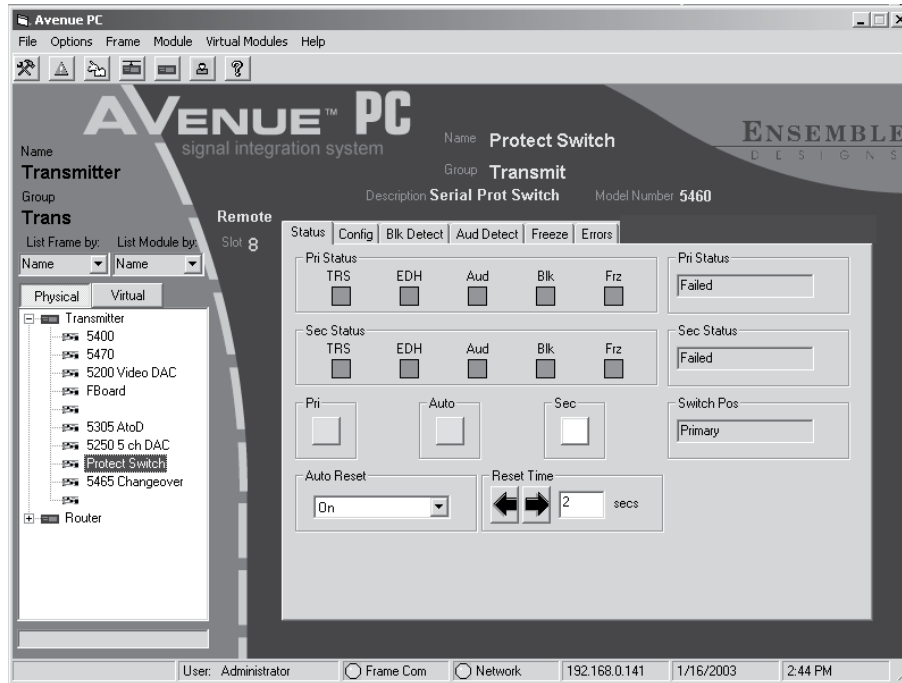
Avenue PC

File Options Frame Module Virtual Modules Help

AVENUE™ PC
signal integration system

Name
Transmitter
Group
Trans

Name Protect Switch
Group Transmit
Description Serial Prot Switch
Model Number 5460

ENSEMBLE
DESIGNS

Remote
Slot 8

List Frame by: List Module by:
Name Name

Physical Virtual

Transmitter
5400
5470
5200 Video DAC
FBoard
5305 AtoD
5250 5 ch DAC
Protect Switch
5465 Changeover
Router

Status | Config | Blk Detect | Aud Detect | Freeze | Errors

Pri Status
TRS EDH Aud Blk Frz

Pri Status
Failed

Sec Status
TRS EDH Aud Blk Frz

Sec Status
Failed

Pri Auto Sec

Switch Pos
Primary

Auto Reset
On

Reset Time
2 secs

User: Administrator | Frame Com | Network | 192.168.0.141 | 1/16/2003 | 2:44 PM